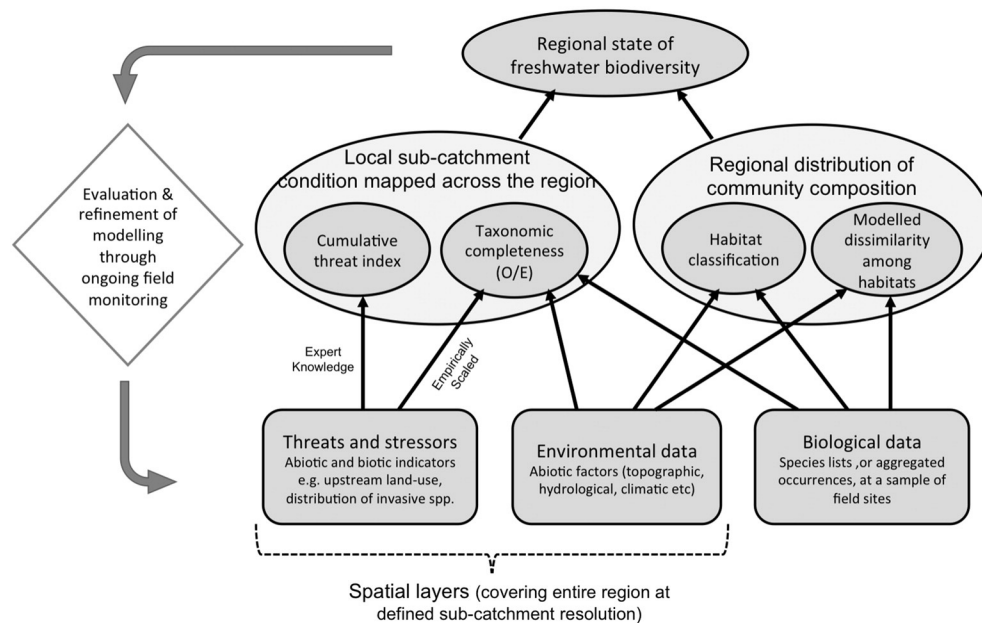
Regional state of freshwater biodiversity

Evaluation & refinement of modelling through ongoing field monitoring

Local sub-catchment condition mapped across the region

Cumulative threat index

Taxonomic completeness (O/E)

Regional distribution of community composition

Habitat classification

Modelled dissimilarity among habitats

Expert Knowledge

Empirically Scaled

Threats and stressors
Abiotic and biotic indicators e.g. upstream land-use, distribution of invasive spp.

Environmental data
Abiotic factors (topographic, hydrological, climatic etc)

Biological data
Species lists ,or aggregated occurrences, at a sample of field sites

Spatial layers (covering entire region at defined sub-catchment resolution)